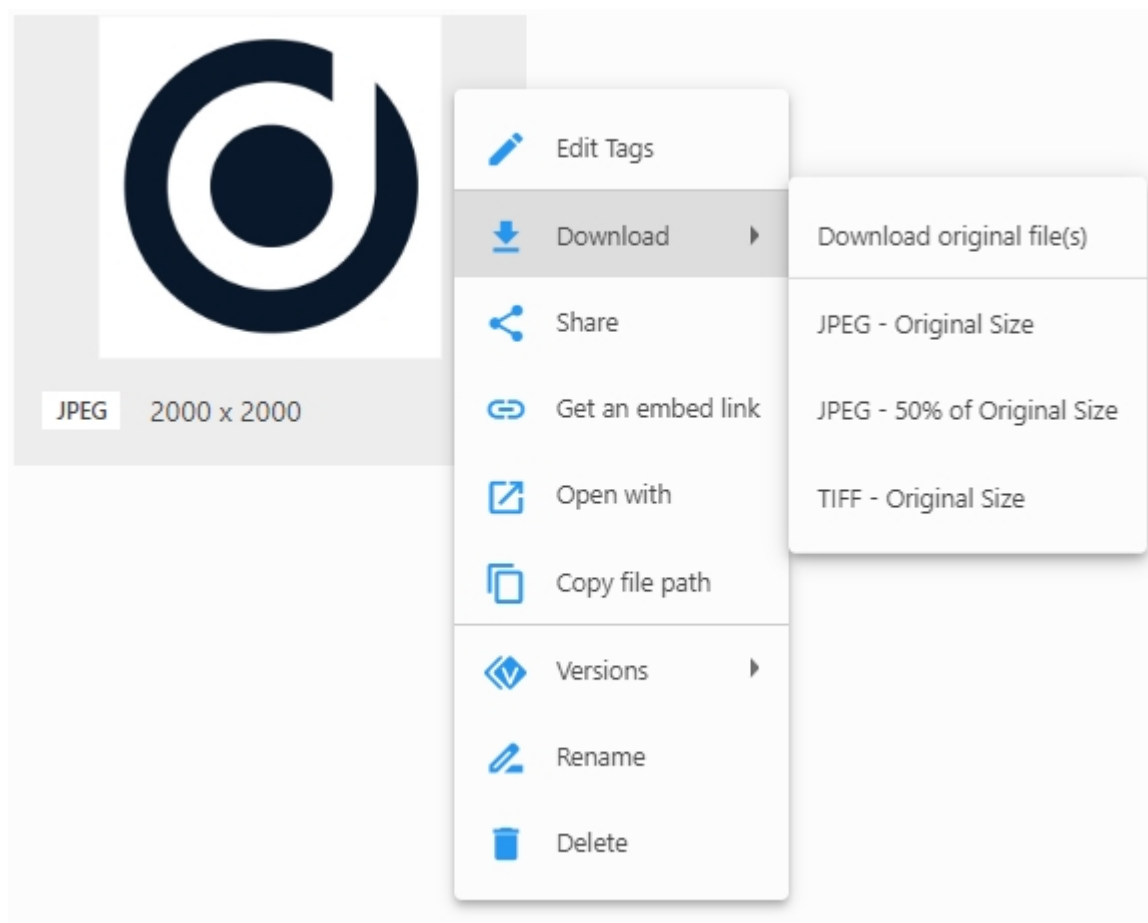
JPEG 2000 x 2000

Edit Tags
Download
Share
Get an embed link
Open with
Copy file path
Versions
Rename
Delete

Download original file(s)
JPEG - Original Size
JPEG - 50% of Original Size
TIFF - Original Size